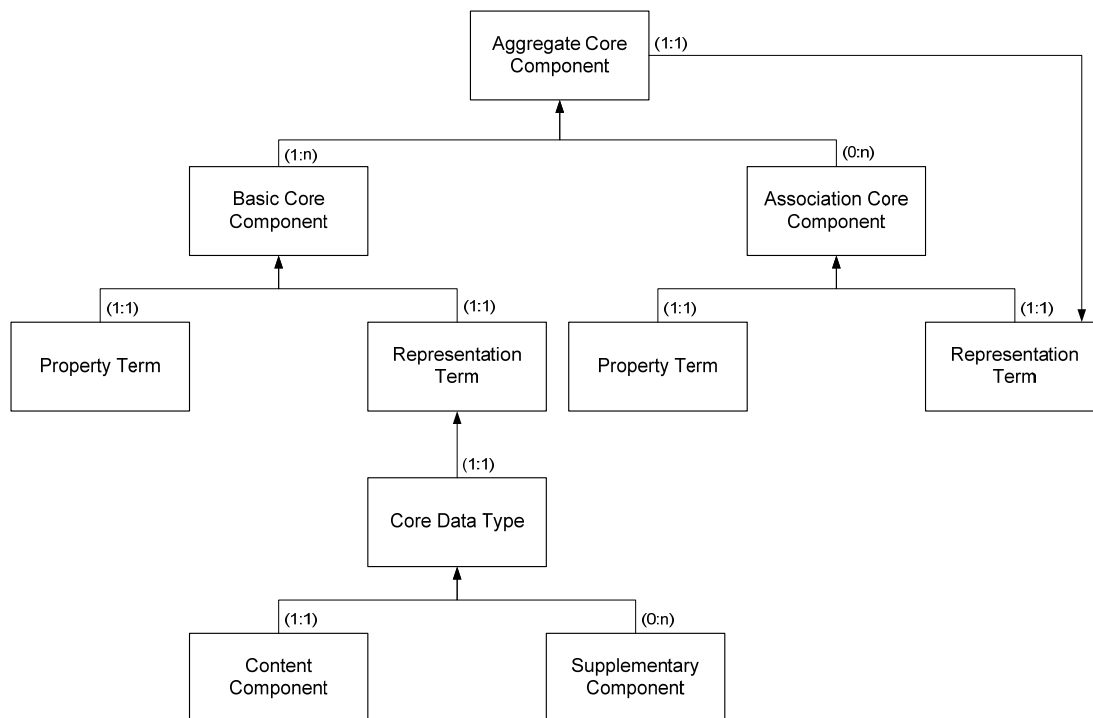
Aggregate Core Component

(1:1)

(1:n)

(0:n)

Basic Core Component

Association Core Component

(1:1)

(1:1)

(1:1)

(1:1)

Property Term

Representation Term

Property Term

Representation Term

(1:1)

Core Data Type

(1:1)

(0:n)

Content Component

Supplementary Component